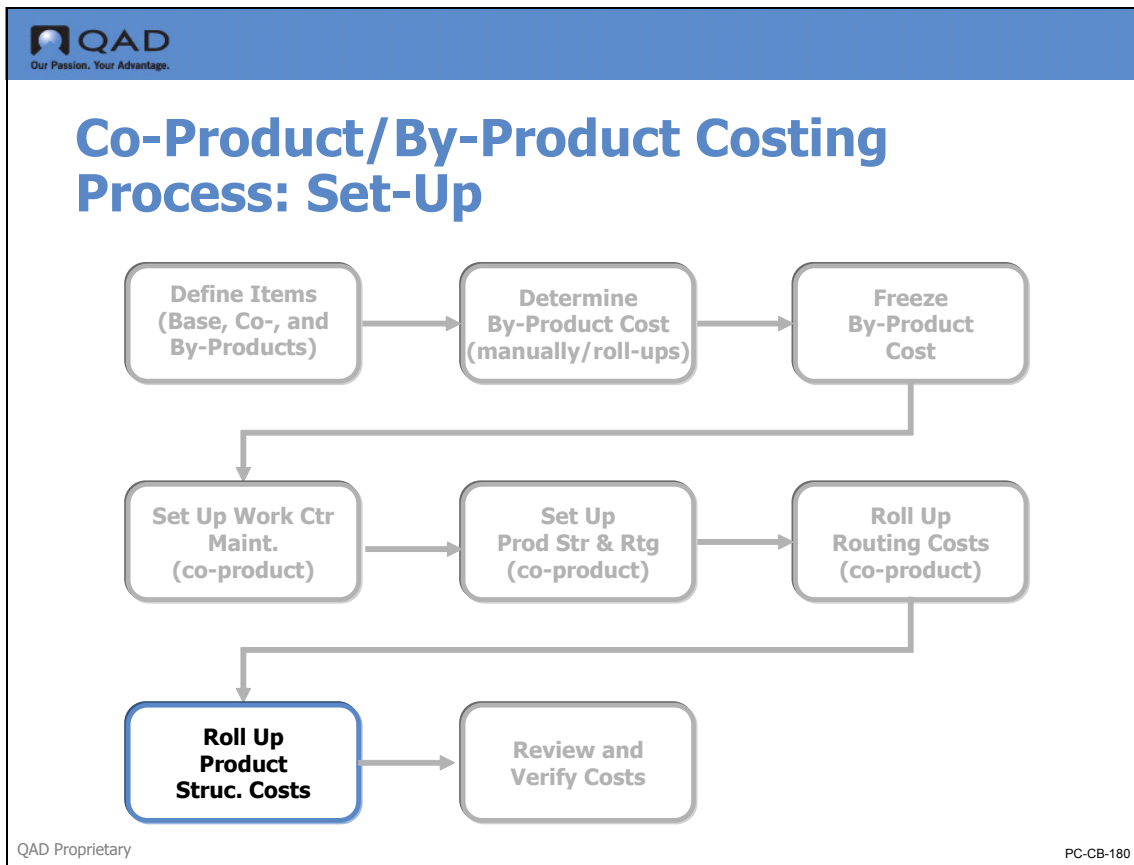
QAD
Our Passion. Your Advantage.

Co-Product/By-Product Costing Process: Set-Up

Define Items (Base, Co-, and By-Products)

Determine By-Product Cost (manually/roll-ups)

Freeze By-Product Cost

Set Up Work Ctr Maint. (co-product)

Set Up Prod Str & Rtg (co-product)

Roll Up Routing Costs (co-product)

Roll Up Product Struc. Costs

Review and Verify Costs

QAD Proprietary

PC-CB-180